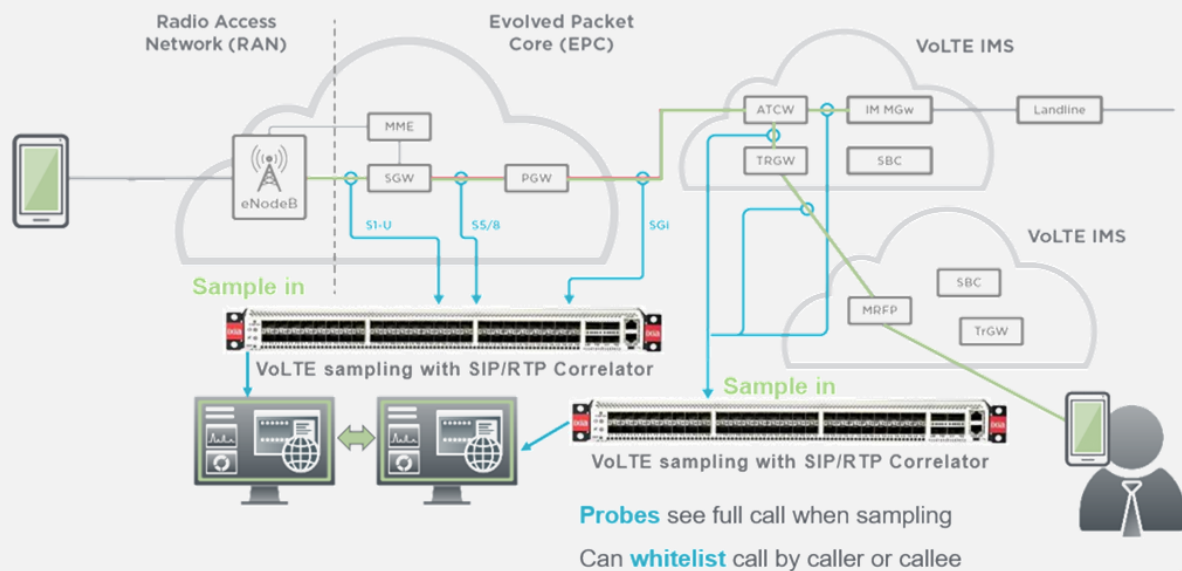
Radio Access Network (RAN)

Evolved Packet Core (EPC)

VoLTE IMS

MME

eNodeB

SGW

PGW

S1-U

S5/8

SGi

ATCW

IM MGw

Landline

TRGW

SBC

VoLTE IMS

SBC

MRFP

TrGW

Sample in

VoLTE sampling with SIP/RTP Correlator

Sample in

VoLTE sampling with SIP/RTP Correlator

Probes see full call when sampling

Can whitelist call by caller or callee